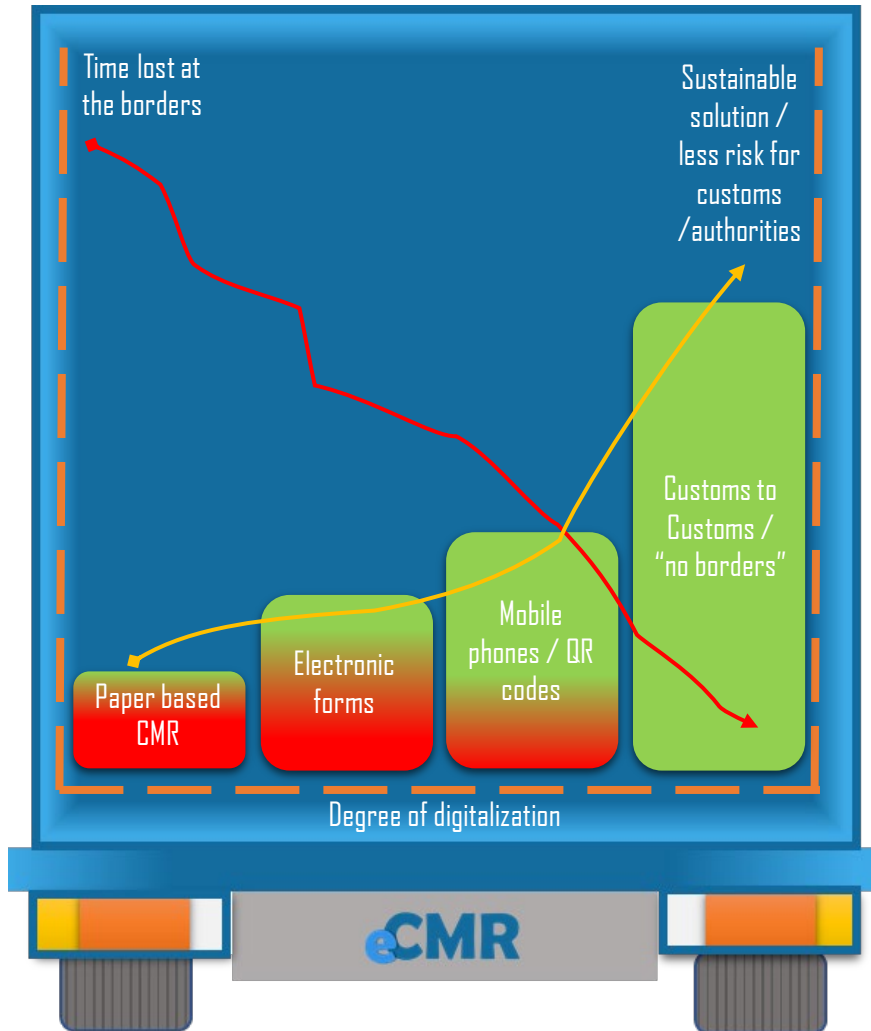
Time lost at the borders

Sustainable solution / less risk for customs /authorities

Customs to Customs / "no borders"

Mobile phones / QR codes

Electronic forms

Paper based CMR

Degree of digitalization

eCMR